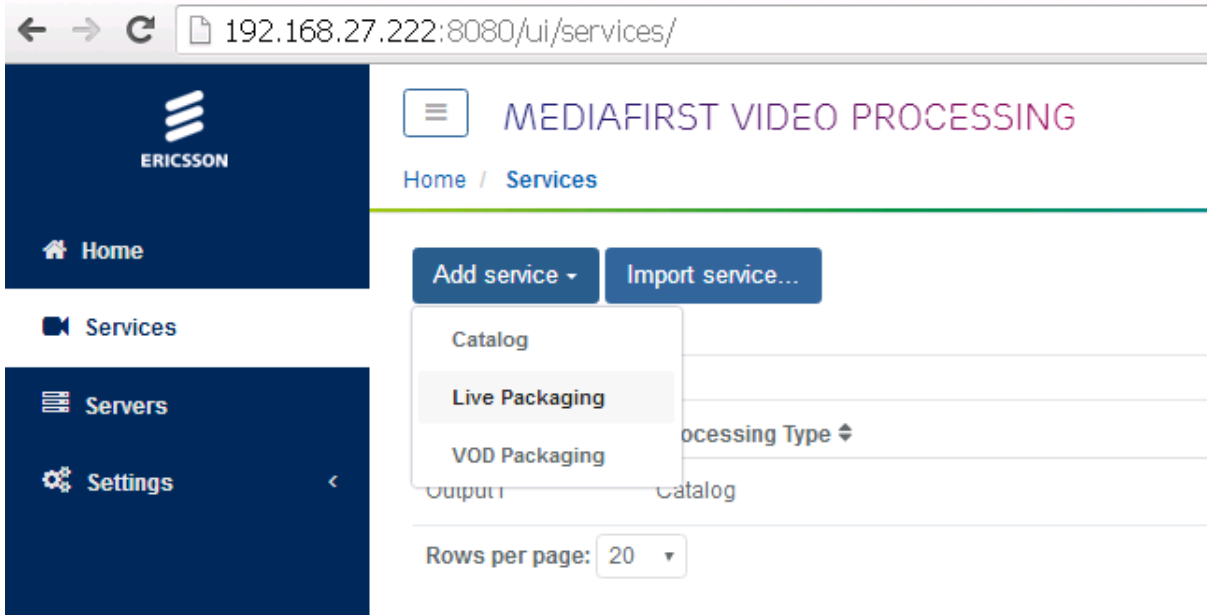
192.168.27.222:8080/ui/services/

ERICSSON

Home

Services

Servers

Settings

MEDIAFIRST VIDEO PROCESSING

Home / Services

Add service

Import service...

Catalog

Live Packaging

VOD Packaging

ocessing Type

Output1 Catalog

Rows per page: 20